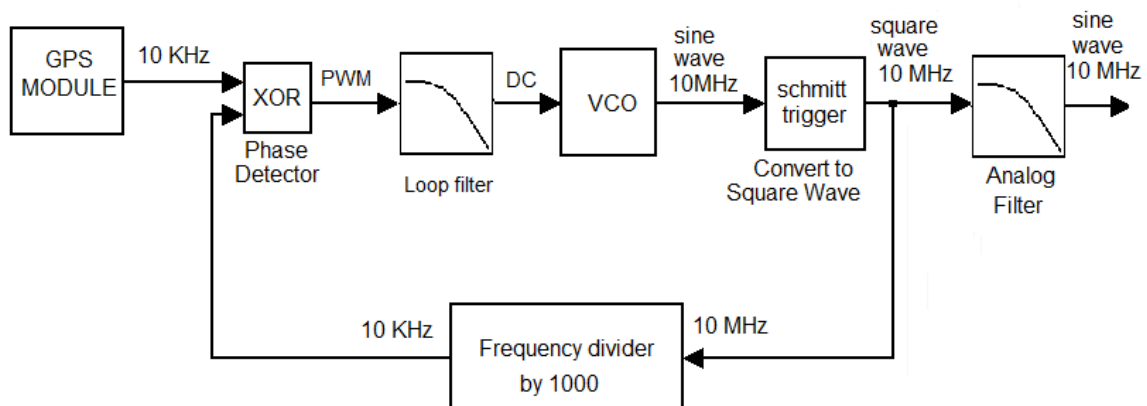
GPS MODULE

10 KHz

XOR

Phase Detector

PWM

Loop filter

DC

VCO

sine wave 10MHz

schmitt trigger

Convert to Square Wave

square wave 10 MHz

Analog Filter

sine wave 10 MHz

10 KHz

Frequency divider by 1000

10 MHz